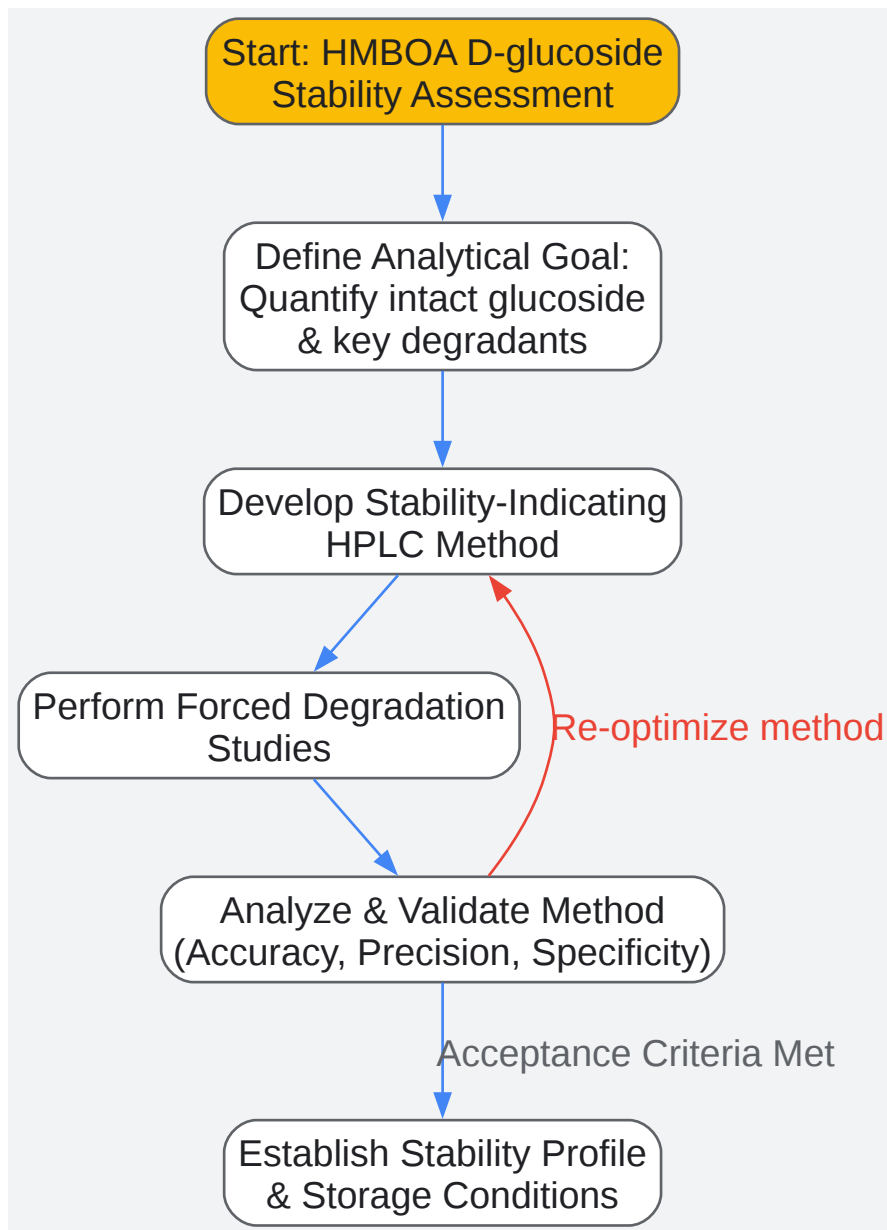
Start: HMBOA D-glucoside Stability Assessment

Define Analytical Goal: Quantify intact glucoside & key degradants

Develop Stability-Indicating HPLC Method

Perform Forced Degradation Studies

Re-optimize method

Analyze & Validate Method (Accuracy, Precision, Specificity)

Acceptance Criteria Met

Establish Stability Profile & Storage Conditions